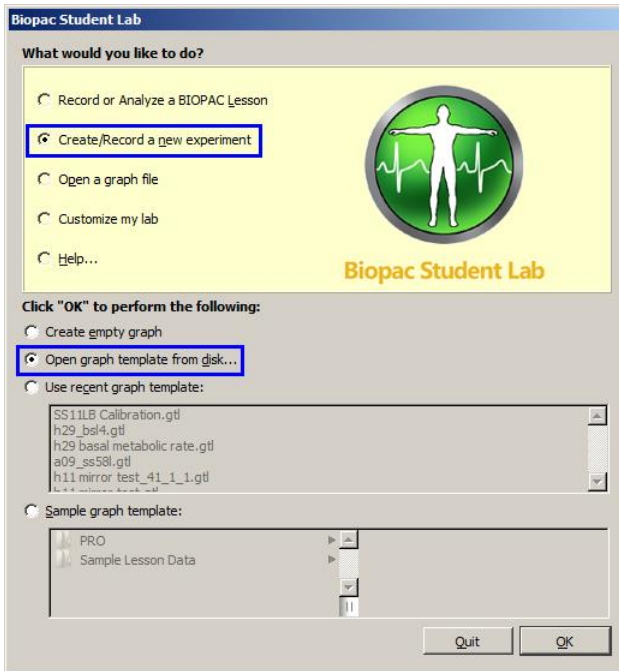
Biopac Student Lab

What would you like to do?

Record or Analyze a BIOPAC Lesson

Create/Record a new experiment

Open a graph file

Customize my lab

Help...

Biopac Student Lab

Click "OK" to perform the following:

Create empty graph

Open graph template from disk...

Use recent graph template:

SS11LB Calibration.gtl
h29_bsl4.gtl
h29 basal metabolic rate.gtl
a09_ss58l.gtl
h11 mirror test_41_1_1.gtl
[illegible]

Sample graph template:

PRO
Sample Lesson Data

Quit

OK